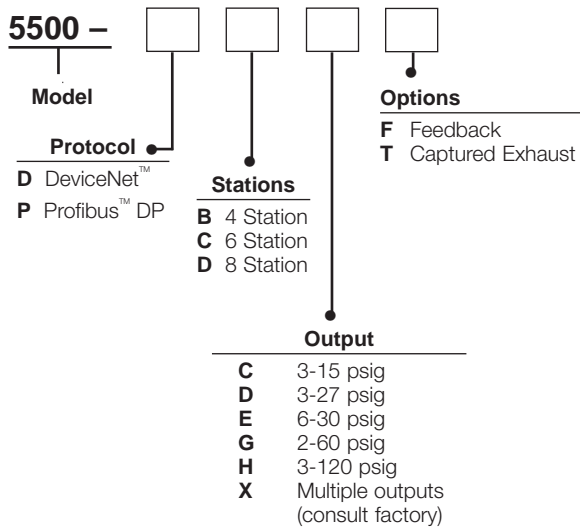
5500 –

Model

Options
F Feedback
T Captured Exhaust

Protocol
D DeviceNet™
P Profibus™ DP

Stations
B 4 Station
C 6 Station
D 8 Station

Output
C 3-15 psig
D 3-27 psig
E 6-30 psig
G 2-60 psig
H 3-120 psig
X Multiple outputs (consult factory)